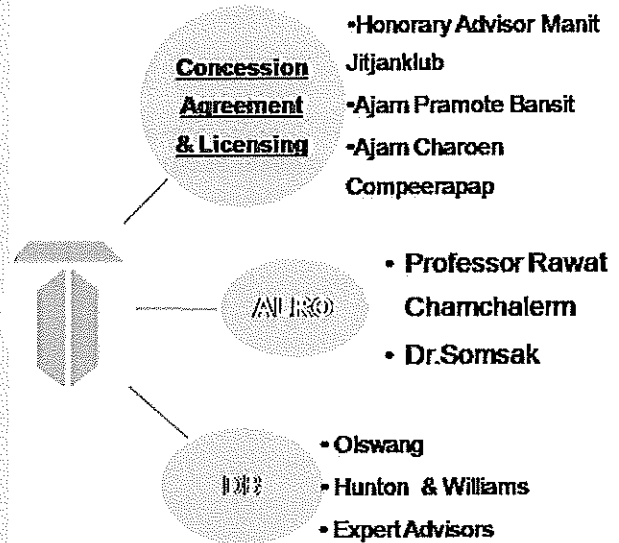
Concession Agreement & Licensing

•Honorary Advisor Manit Jitjanklub
•Ajarn Pramote Bansit
•Ajarn Charoen Compeerapap

AERO

• Professor Rawat Chamchalerm
• Dr.Somsak

DB

• Olswang
• Hunton & Williams
• Expert Advisors